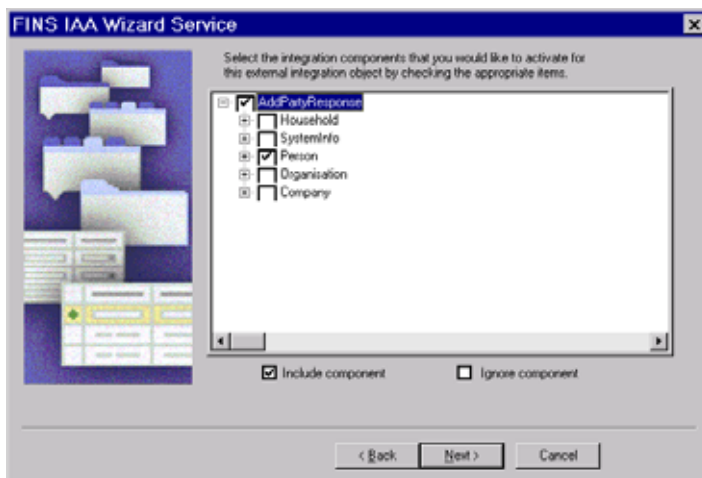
FINS IAA Wizard Service

Select the integration components that you would like to activate for this external integration object by checking the appropriate items.

AddPartyResponse
Household
SystemInfo
Person
Organisation
Company

Include component
Ignore component

< Back
Next >
Cancel